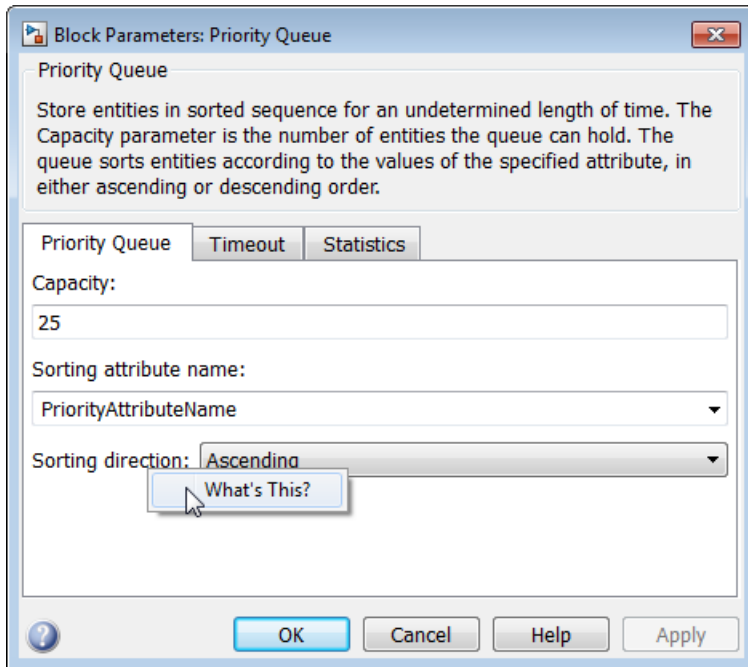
Block Parameters: Priority Queue

Priority Queue

Store entities in sorted sequence for an undetermined length of time. The Capacity parameter is the number of entities the queue can hold. The queue sorts entities according to the values of the specified attribute, in either ascending or descending order.

Priority Queue | Timeout | Statistics

Capacity:

25

Sorting attribute name:

PriorityAttributeName

Sorting direction: Ascending

What's This?

OK | Cancel | Help | Apply